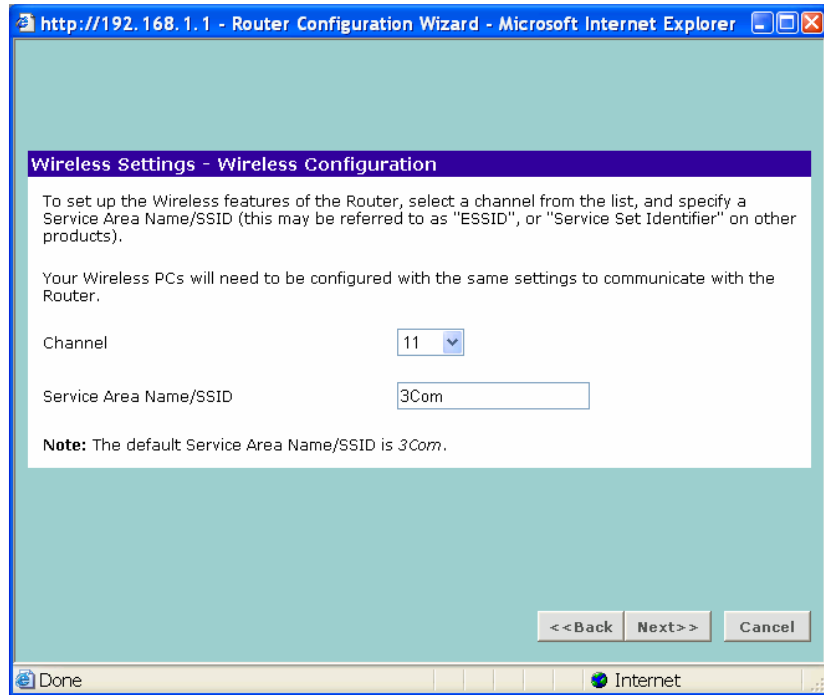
http://192.168.1.1 - Router Configuration Wizard - Microsoft Internet Explorer

Wireless Settings - Wireless Configuration

To set up the Wireless features of the Router, select a channel from the list, and specify a Service Area Name/SSID (this may be referred to as "ESSID", or "Service Set Identifier" on other products).

Your Wireless PCs will need to be configured with the same settings to communicate with the Router.

Channel 11

Service Area Name/SSID 3Com

**Note:** The default Service Area Name/SSID is *3Com*.

<<Back Next>> Cancel

Done Internet